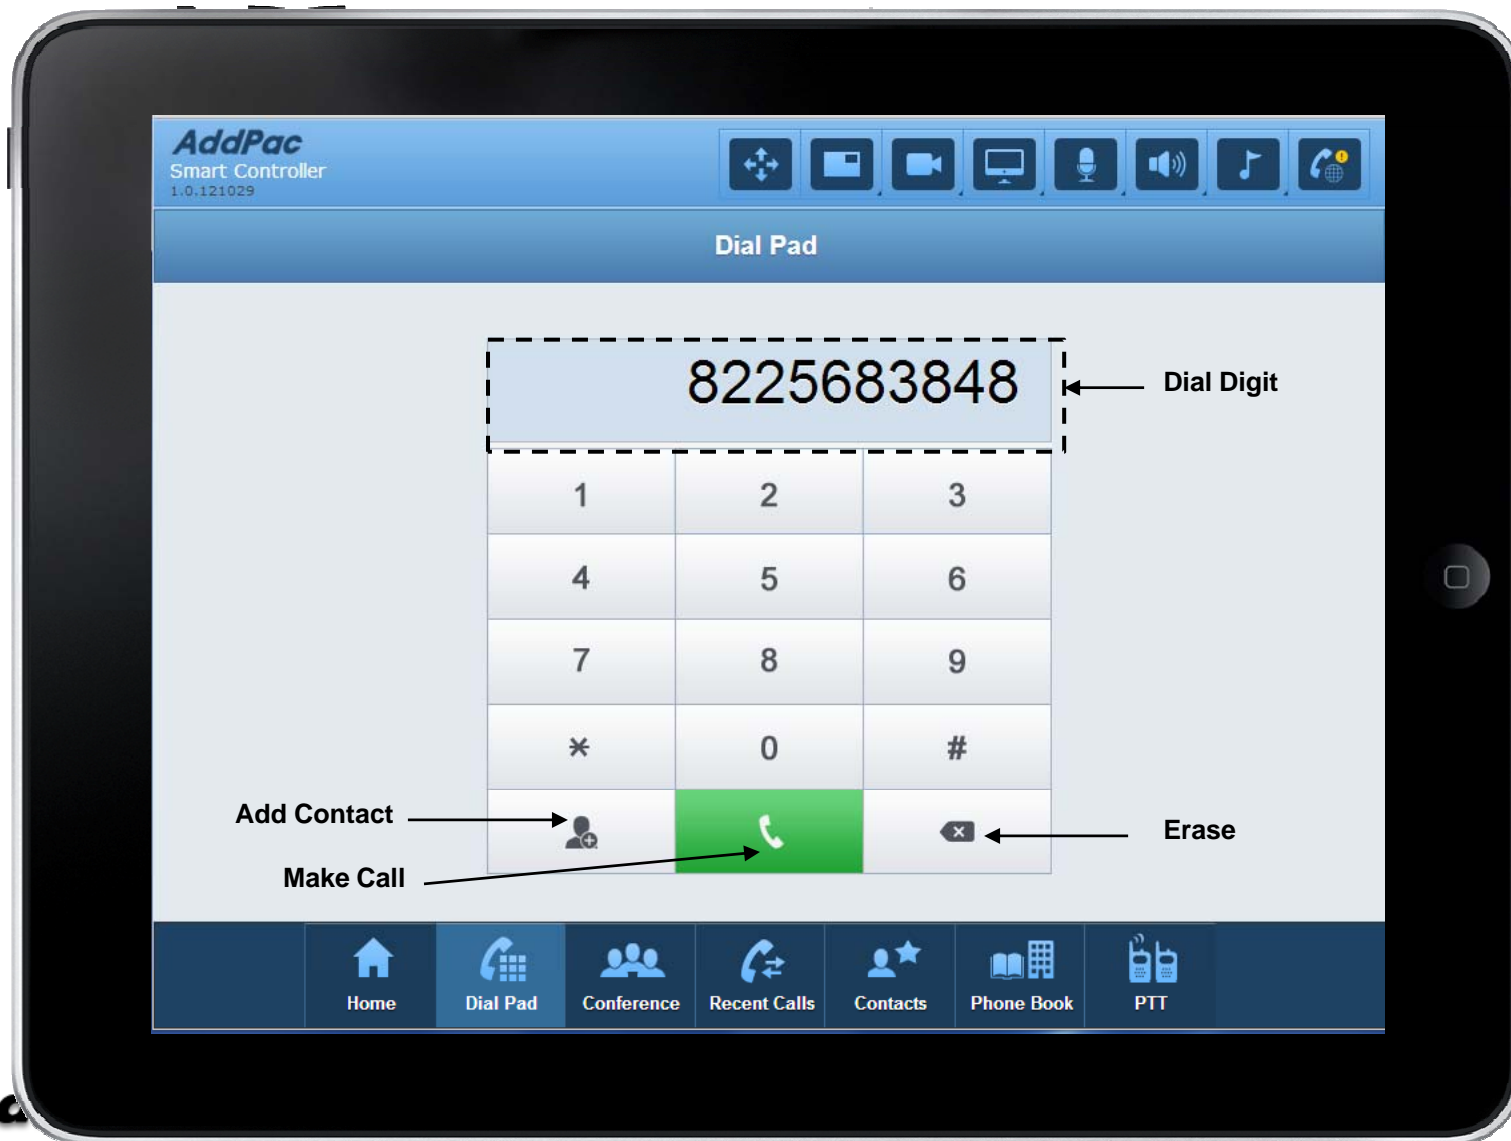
AddPac
Smart Controller
1.0.121029

Dial Pad

8225683848

Dial Digit

| 1 | 2 | 3 |
|---|---|---|
| 4 | 5 | 6 |
| 7 | 8 | 9 |
| * | 0 | # |

Add Contact

Make Call

Erase

Home
Dial Pad
Conference
Recent Calls
Contacts
Phone Book
PTT